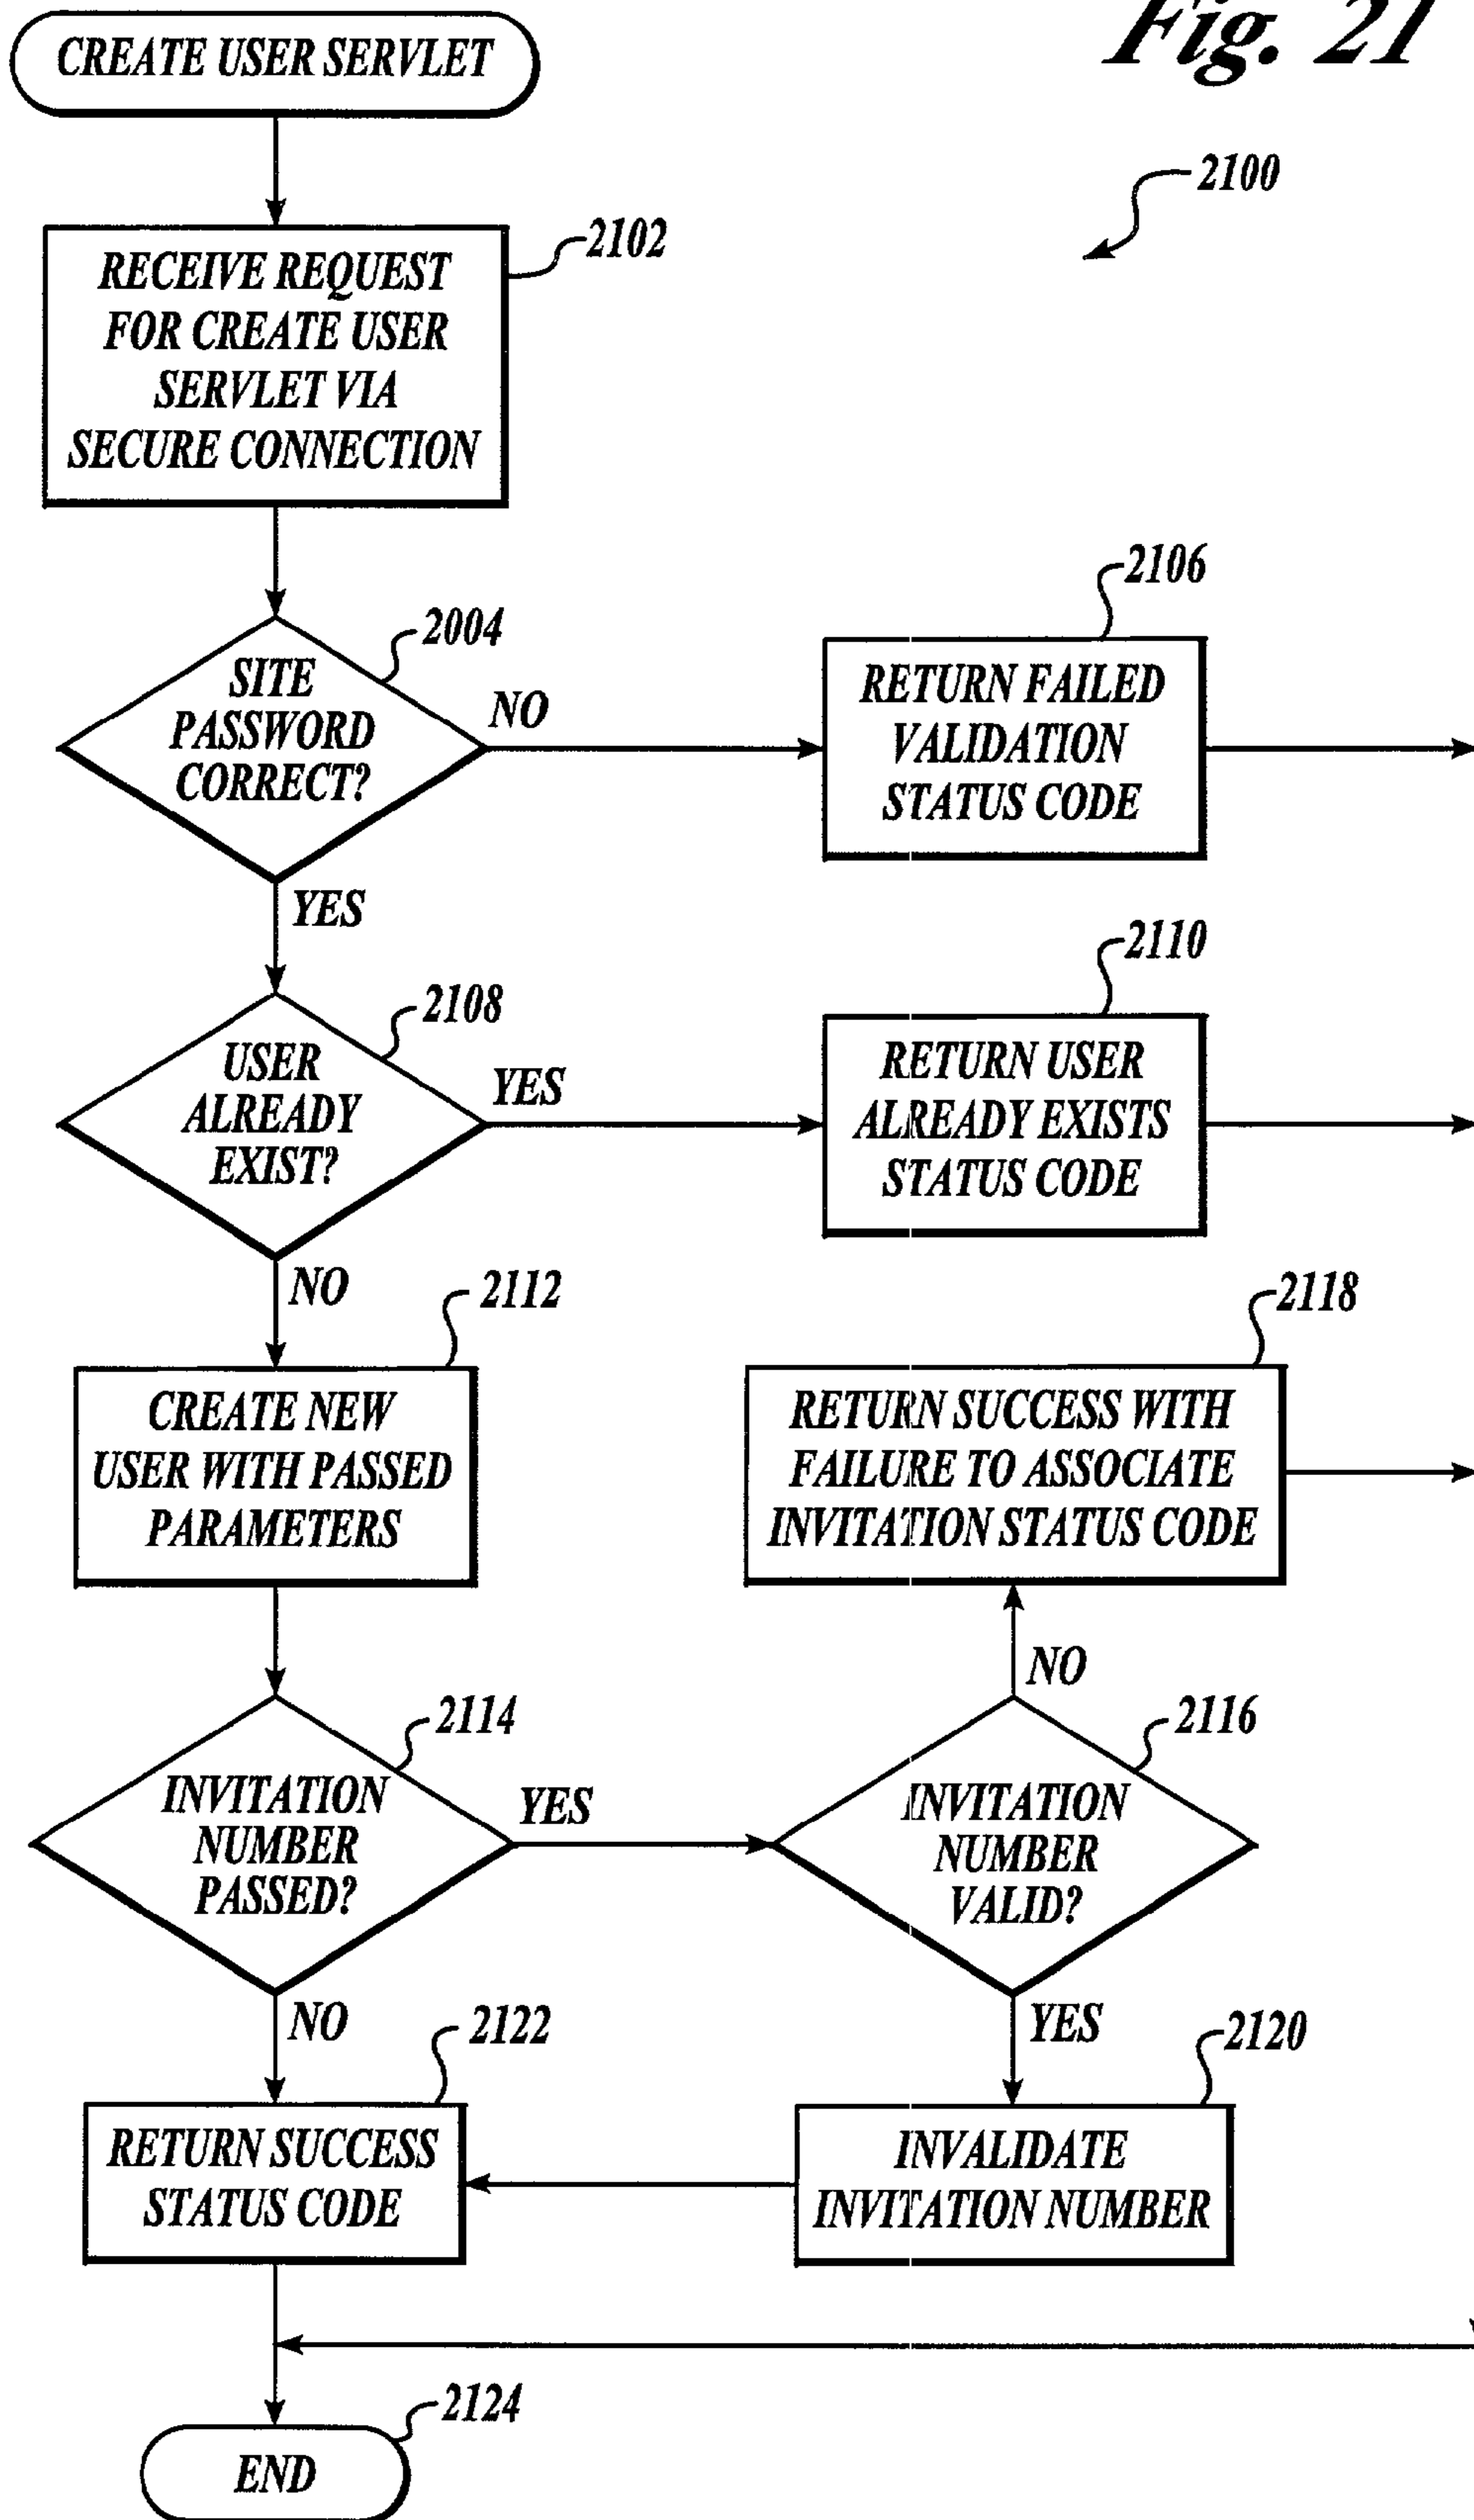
Fig. 21

CREATE USER SERVLET

2100

2102
RECEIVE REQUEST FOR CREATE USER SERVLET VIA SECURE CONNECTION

2004
SITE PASSWORD CORRECT?

NO

2106
RETURN FAILED VALIDATION STATUS CODE

YES

2108
USER ALREADY EXIST?

YES

2110
RETURN USER ALREADY EXISTS STATUS CODE

NO

2112
CREATE NEW USER WITH PASSED PARAMETERS

2118
RETURN SUCCESS WITH FAILURE TO ASSOCIATE INVITATION STATUS CODE

NO

2114
INVITATION NUMBER PASSED?

YES

2116
INVITATION NUMBER VALID?

NO

YES

2122
RETURN SUCCESS STATUS CODE

2120
INVALIDATE INVITATION NUMBER

2124
END